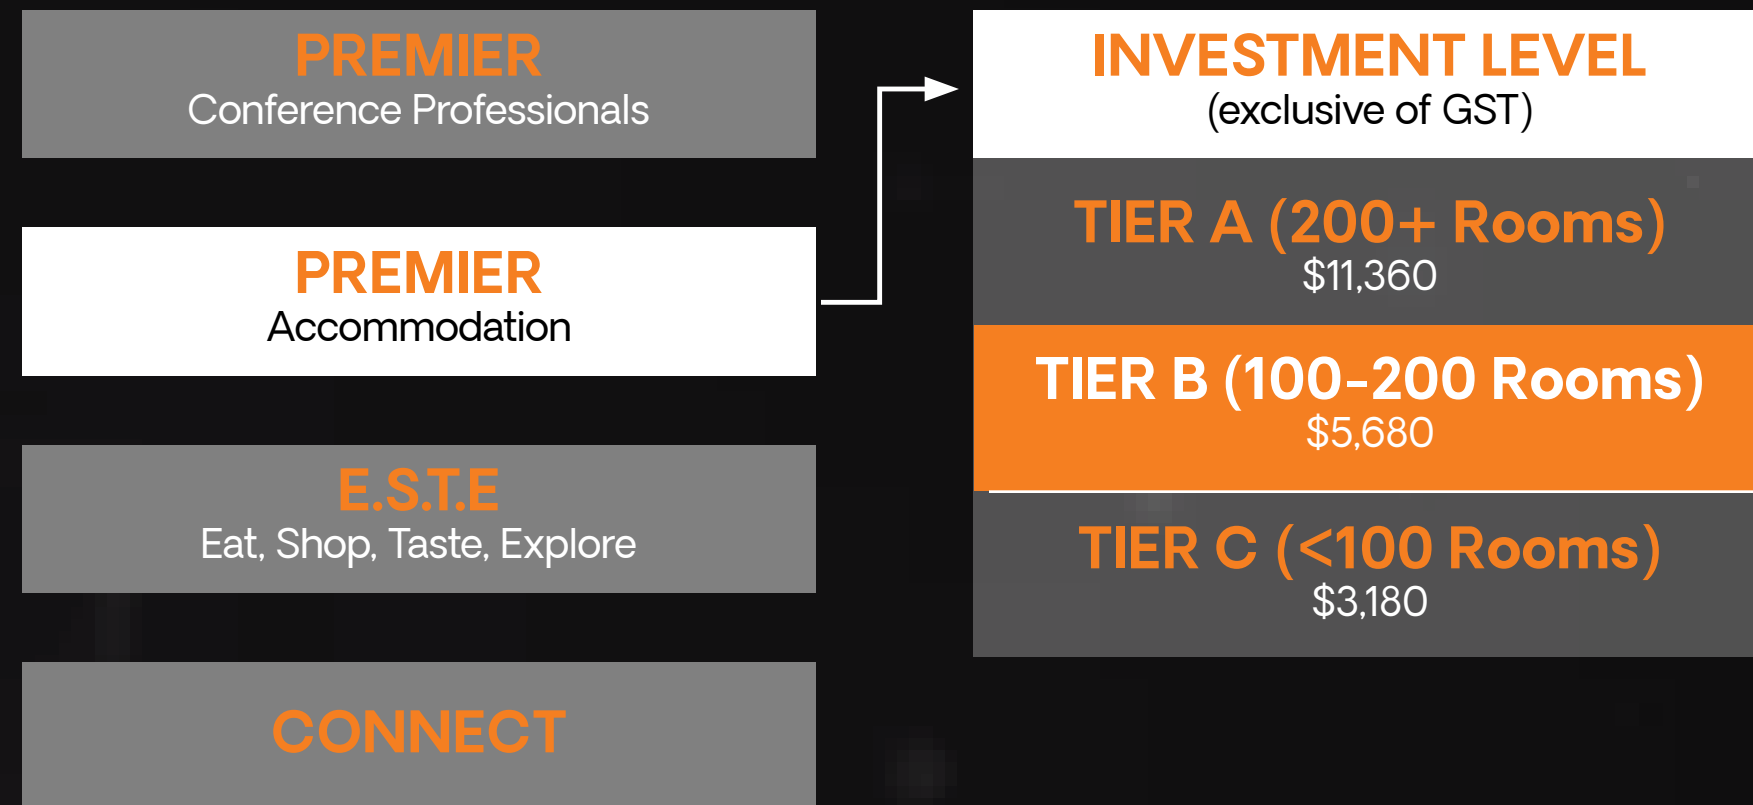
PREMIER
Conference Professionals

PREMIER
Accommodation

E.S.T.E
Eat, Shop, Taste, Explore

CONNECT

INVESTMENT LEVEL
(exclusive of GST)

TIER A (200+ Rooms)
$11,360

TIER B (100-200 Rooms)
$5,680

TIER C (<100 Rooms)
$3,180